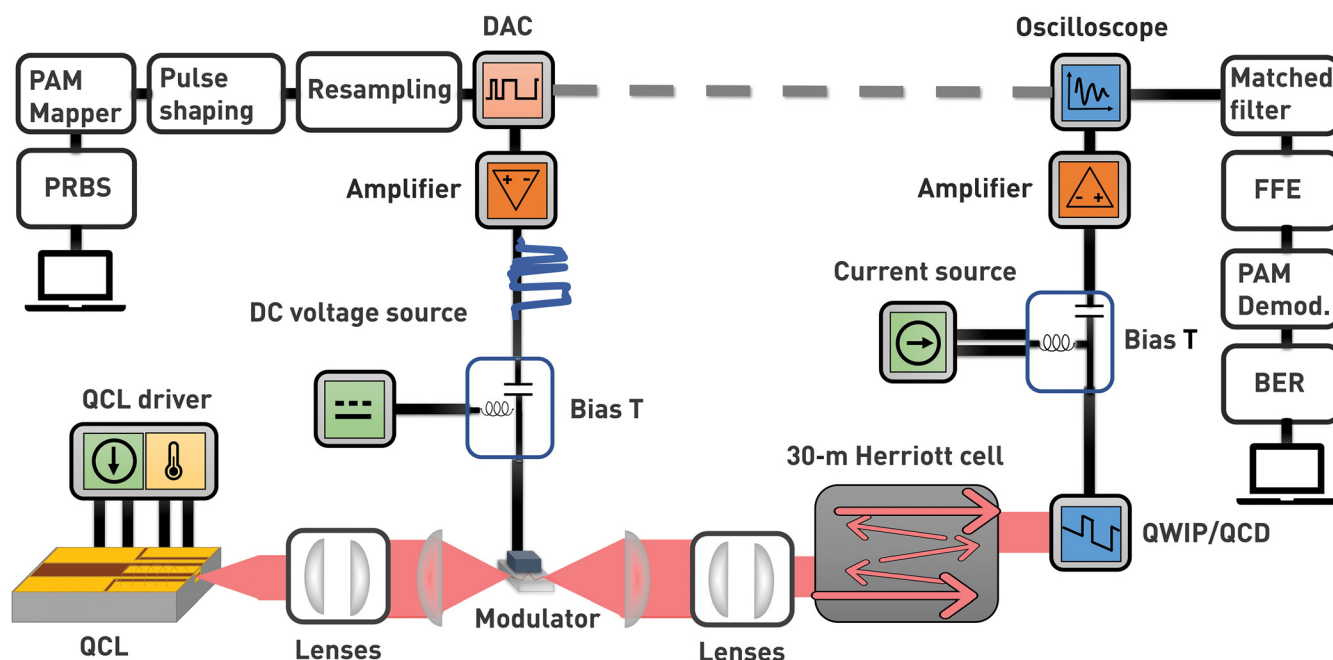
PAM Mapper

Pulse shaping

Resampling

DAC

Oscilloscope

Matched filter

PRBS

Amplifier

Amplifier

FFE

- +

Current source

PAM Demod.

DC voltage source

Bias T

Bias T

BER

QCL driver

30-m Herriott cell

QWIP/QCD

QCL

Lenses

Modulator

Lenses